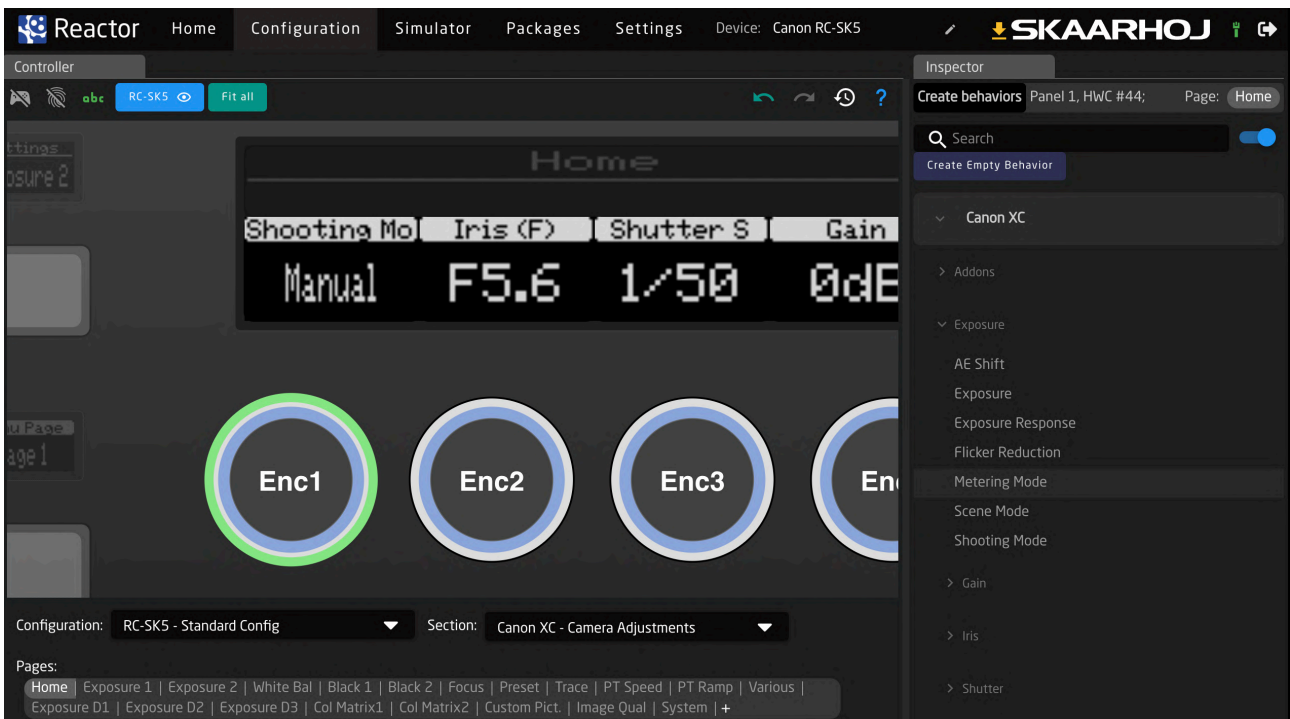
Reactor Home Configuration Simulator Packages Settings Device: Canon RC-SK5 SKAARHOJ

Controller

abc RC-SK5 Fit all

ttings
osure 2

Home

Shooting Mo Iris (F) Shutter S Gain
Manual F5.6 1/50 0dE

u Page
age 1

Enc1 Enc2 Enc3 Enc

Configuration: RC-SK5 - Standard Config Section: Canon XC - Camera Adjustments

Pages:
Home | Exposure 1 | Exposure 2 | White Bal | Black 1 | Black 2 | Focus | Preset | Trace | PT Speed | PT Ramp | Various | Exposure D1 | Exposure D2 | Exposure D3 | Col Matrix1 | Col Matrix2 | Custom Pict. | Image Qual | System | +

Inspector

Create behaviors Panel 1, HWC #44; Page: Home

Search

Create Empty Behavior

Canon XC

Addons

Exposure

AE Shift

Exposure

Exposure Response

Flicker Reduction

Metering Mode

Scene Mode

Shooting Mode

Gain

Iris

Shutter